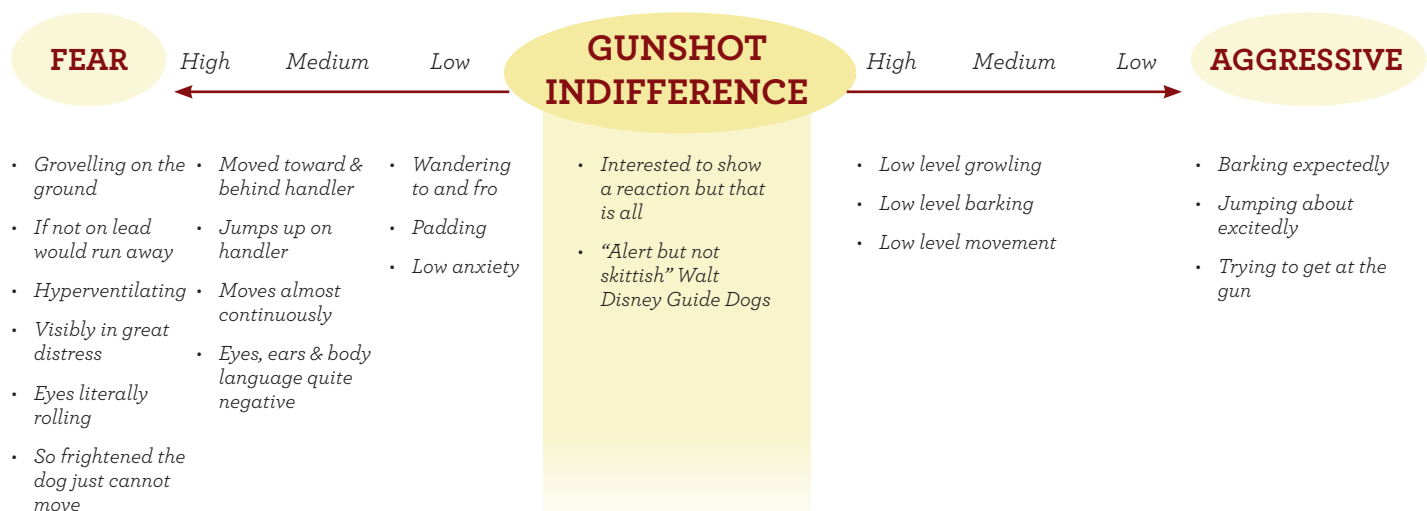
FEAR High Medium Low GUNSHOT INDIFFERENCE High Medium Low AGGRESSIVE

- Grovelling on the ground
- If not on lead would run away
- Hyperventilating
- Visibly in great distress
- Eyes literally rolling
- So frightened the dog just cannot move

- Moved toward & behind handler
- Jumps up on handler
- Moves almost continuously
- Eyes, ears & body language quite negative

- Wandering to and fro
- Padding
- Low anxiety

- Interested to show a reaction but that is all
- "Alert but not skittish" Walt Disney Guide Dogs

- Low level growling
- Low level barking
- Low level movement

- Barking expectedly
- Jumping about excitedly
- Trying to get at the gun